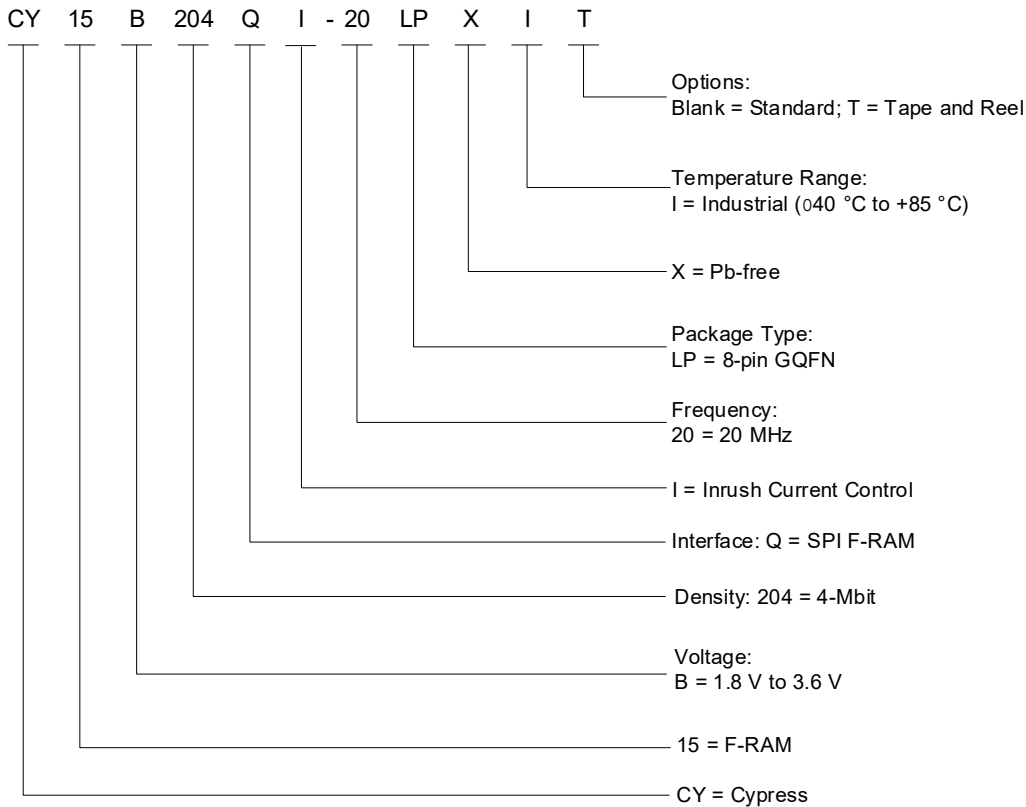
CY 15 B 204 Q I - 20 LP X I T

Options:
Blank = Standard; T = Tape and Reel

Temperature Range:
I = Industrial (0̶40 °C to +85 °C)

X = Pb-free

Package Type:
LP = 8-pin GQFN

Frequency:
20 = 20 MHz

I = Inrush Current Control

Interface: Q = SPI F-RAM

Density: 204 = 4-Mbit

Voltage:
B = 1.8 V to 3.6 V

15 = F-RAM

CY = Cypress